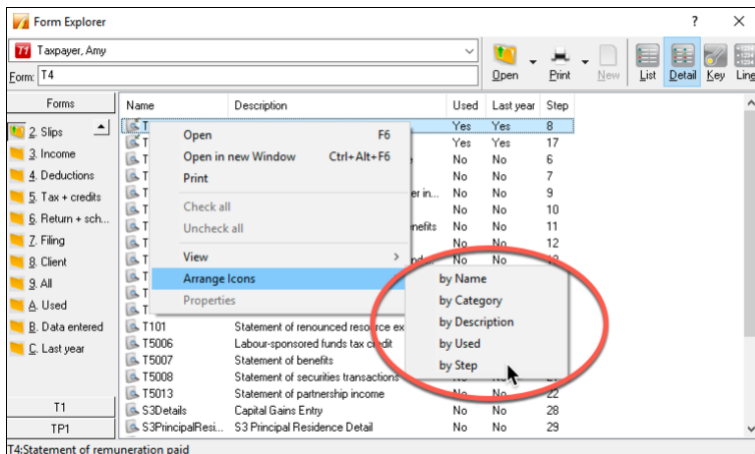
Form Explorer
?
Taxpayer, Amy
Form: T4
Open
Print
New
List
Detail
Key
Line
Forms
2. Slips
3. Income
4. Deductions
5. Tax + credits
6. Return + sch...
7. Filing
8. Client
9. All
A. Used
B. Data entered
C. Last year
T1
TP1

| Name | Description | Used | Last year | Step |
|---|---|---|---|---|
| T | | Yes | Yes | 8 |
| T | | Yes | Yes | 17 |
| T | | No | No | 6 |
| T | | No | No | 7 |
| T | r in... | No | No | 9 |
| T | | No | No | 10 |
| T | nefits | No | No | 11 |
| T | | No | No | 12 |
| T | | No | No | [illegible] |
| T | | | | |
| T | | | | |
| T101 | Statement of renounced resource ex | | | |
| T5006 | Labour-sponsored funds tax credit | | | |
| T5007 | Statement of benefits | | | |
| T5008 | Statement of securities transactions | | | |
| T5013 | Statement of partnership income | | | 22 |
| S3Details | Capital Gains Entry | No | No | 28 |
| S3PrincipalResi... | S3 Principal Residence Detail | No | No | 29 |

Open F6
Open in new Window Ctrl+Alt+F6
Print
Check all
Uncheck all
View
Arrange Icons
Properties

by Name
by Category
by Description
by Used
by Step

T4:Statement of remuneration paid